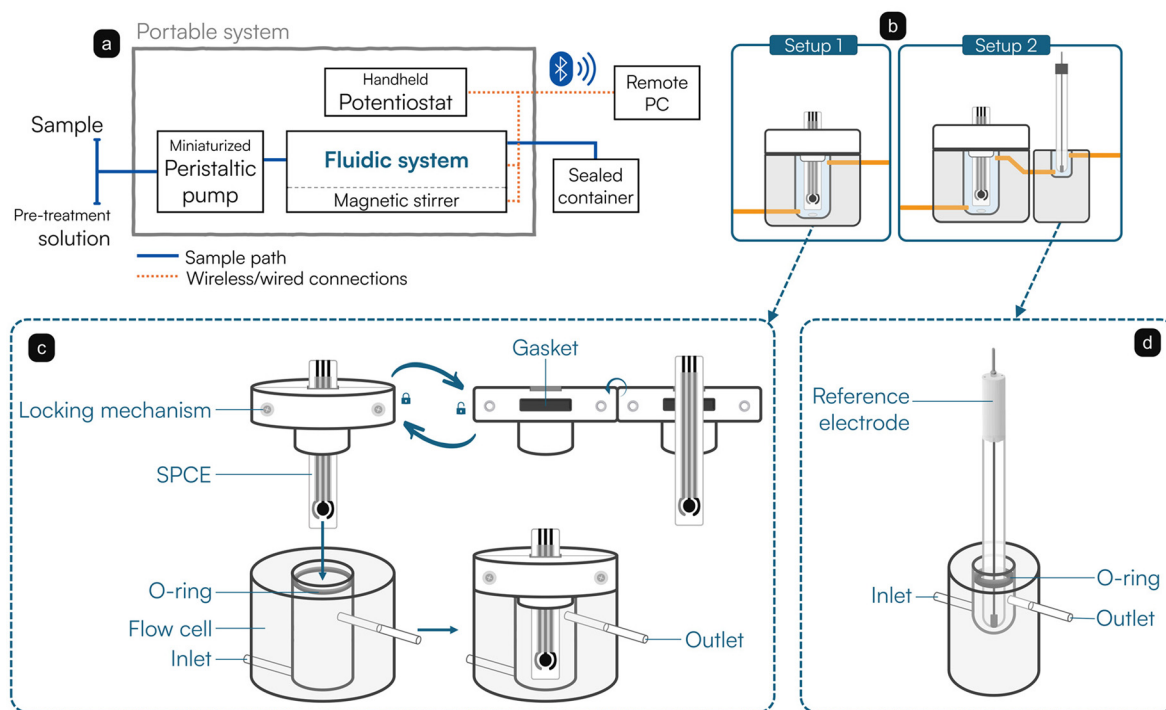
a

Portable system

Handheld
Potentiostat

Remote
PC

Sample

Miniaturized
Peristaltic
pump

Fluidic system

Magnetic stirrer

Sealed
container

Pre-treatment
solution

Sample path
Wireless/wired connections

b

Setup 1

Setup 2

c

Gasket

Locking mechanism

SPCE

O-ring

Flow cell

Inlet

Outlet

d

Reference
electrode

O-ring

Inlet

Outlet